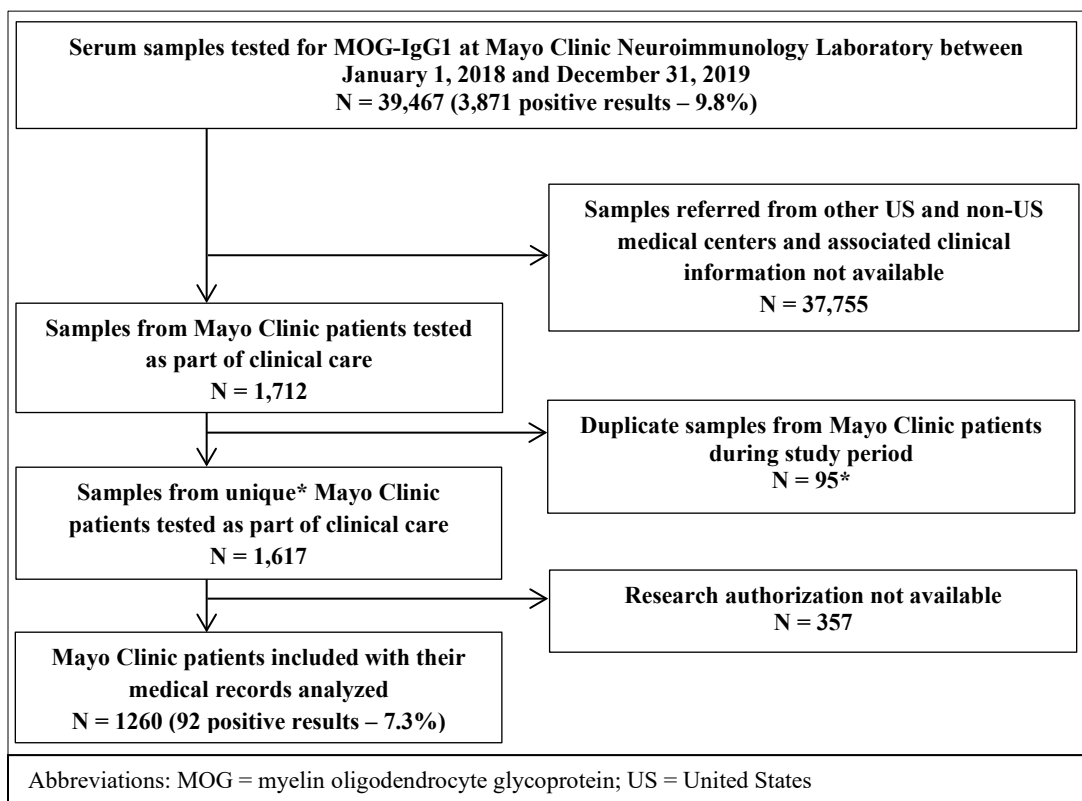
Serum samples tested for MOG-IgG1 at Mayo Clinic Neuroimmunology Laboratory between January 1, 2018 and December 31, 2019
N = 39,467 (3,871 positive results – 9.8%)

Samples referred from other US and non-US medical centers and associated clinical information not available
N = 37,755

Samples from Mayo Clinic patients tested as part of clinical care
N = 1,712

Duplicate samples from Mayo Clinic patients during study period
N = 95*

Samples from unique* Mayo Clinic patients tested as part of clinical care
N = 1,617

Research authorization not available
N = 357

Mayo Clinic patients included with their medical records analyzed
N = 1260 (92 positive results – 7.3%)

Abbreviations: MOG = myelin oligodendrocyte glycoprotein; US = United States